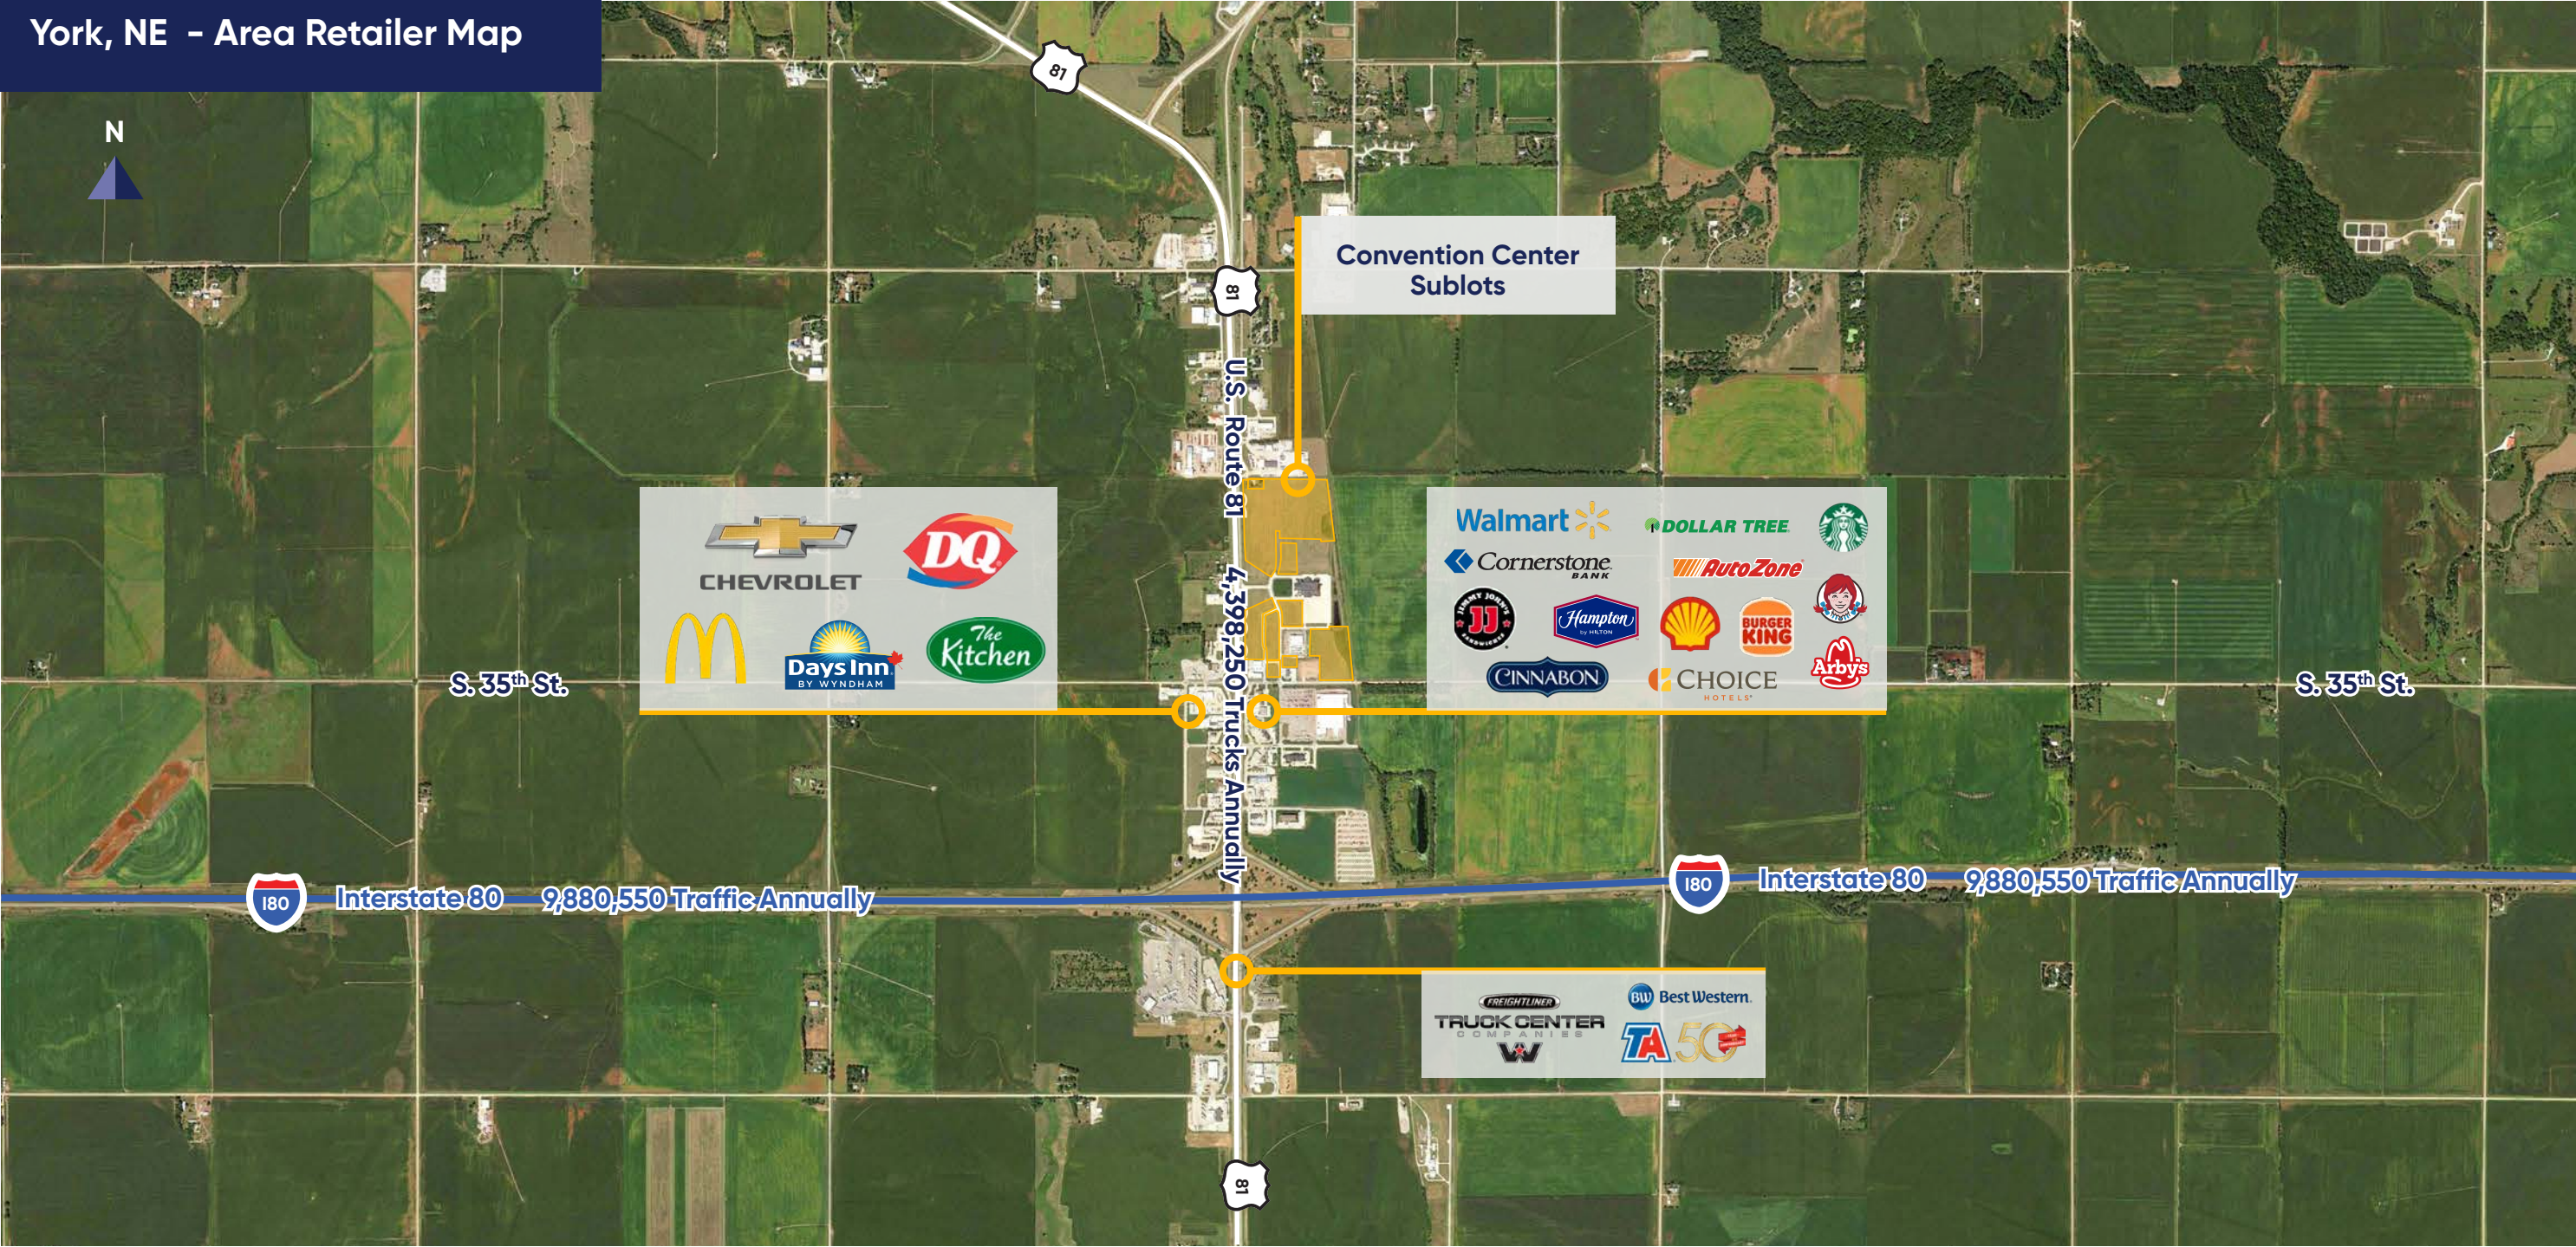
York, NE - Area Retailer Map

N

81

81

Convention Center Sublots

U.S. Route 81 4,398,250 Trucks Annually

CHEVROLET

DQ

Days Inn BY WYNDHAM

The Kitchen

Walmart

DOLLAR TREE

Cornerstone BANK

AutoZone

JIMMY JOHN'S SANDWICHES JJ

Hampton by HILTON

BURGER KING

CINNABON

CHOICE HOTELS

Arby's

S. 35th St.

S. 35th St.

180

Interstate 80

9,880,550 Traffic Annually

180

Interstate 80

9,880,550 Traffic Annually

FREIGHTLINER

TRUCK CENTER COMPANIES

BW Best Western.

TA 50

81